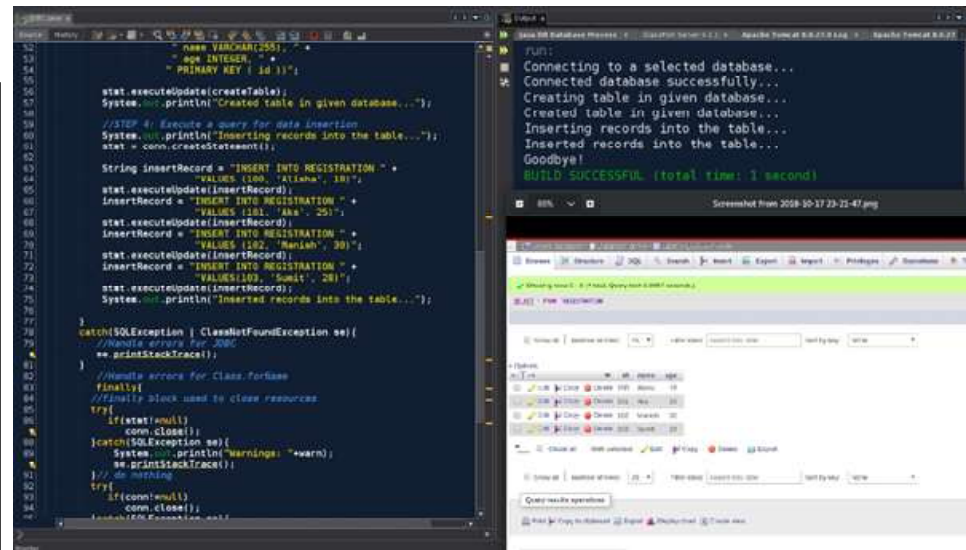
52 " name VARCHAR(255), " +
53 " age INTEGER, " +
54 " PRIMARY KEY ( id ))";
55
56 stat.executeUpdate(createTable);
57 System.out.println("Created table in given database...");
58
59 //STEP 4: Execute a query for data insertion
60 System.out.println("Inserting records into the table...");
61 stat = conn.createStatement();
62
63 String insertRecord = "INSERT INTO REGISTRATION " +
64 "VALUES (100, 'Aliaha', 18)";
65 stat.executeUpdate(insertRecord);
66 insertRecord = "INSERT INTO REGISTRATION " +
67 "VALUES (101, 'Aks', 25)";
68 stat.executeUpdate(insertRecord);
69 insertRecord = "INSERT INTO REGISTRATION " +
70 "VALUES (102, 'Manish', 30)";
71 stat.executeUpdate(insertRecord);
72 insertRecord = "INSERT INTO REGISTRATION " +
73 "VALUES(103, 'Sumit', 28)";
74 stat.executeUpdate(insertRecord);
75 System.out.println("Inserted records into the table...");
76
77
78 catch(SQLException | ClassNotFoundException se){
79 //Handle errors for JDBC
80 se.printStackTrace();
81 }
82 //Handle errors for Class.forName
83 finally{
84 //finally block used to close resources
85 try{
86 if(stat!=null)
87 conn.close();
88 }catch(SQLException se){
89 System.out.println("Warnings: "+warn);
90 se.printStackTrace();
91 }// do nothing
92 try{
93 if(conn!=null)
94 conn.close();

Output
run:
Connecting to a selected database...
Connected database successfully...
Creating table in given database...
Created table in given database...
Inserting records into the table...
Inserted records into the table...
Goodbye!
BUILD SUCCESSFUL (total time: 1 second)

Screenshot from 2018-10-17 23-21-47.png

Browse Structure SQL Search Insert Export Import Privileges Operations

SELECT * FROM `REGISTRATION`

| id | name | age |
|---|---|---|
| 100 | Aliaha | 18 |
| 101 | Aks | 25 |
| 102 | Manish | 30 |
| 103 | Sumit | 28 |

Query results operations